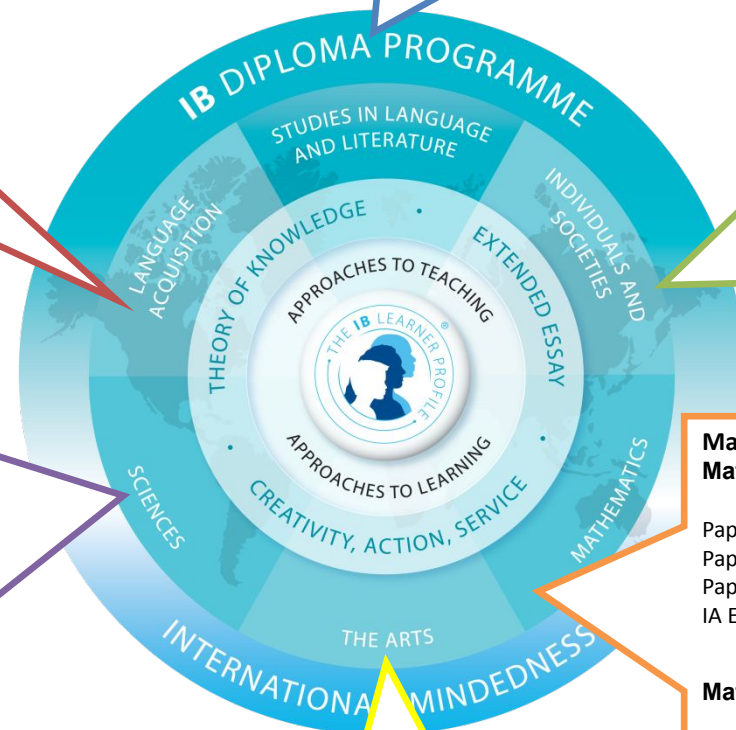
IB DIPLOMA PROGRAMME

STUDIES IN LANGUAGE AND LITERATURE

LANGUAGE ACQUISITION

INDIVIDUALS AND SOCIETIES

THEORY OF KNOWLEDGE

EXTENDED ESSAY

APPROACHES TO TEACHING

THE IB LEARNER PROFILE®

APPROACHES TO LEARNING

CREATIVITY, ACTION, SERVICE

SCIENCES

MATHEMATICS

THE ARTS

INTERNATIONAL MINDEDNESS

Ma
Ma

Pap
Pap
Pap
IA E

Ma